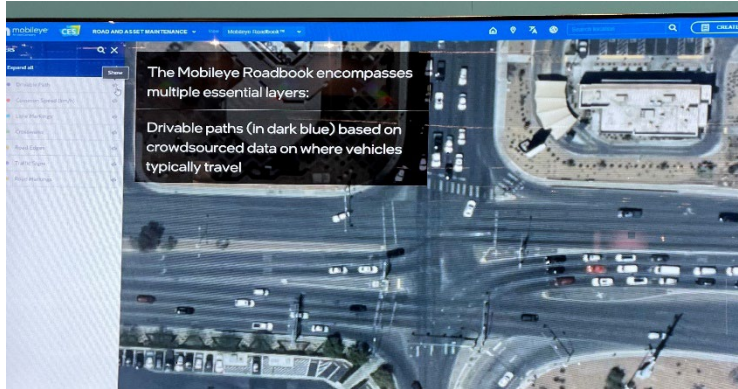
mobileye CES ROAD AND ASSET MAINTENANCE Mobileye Roadbook™

CREATE

Expand all

Show

Drivable Path

Common Speed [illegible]

Lane Markings

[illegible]

Road Edges

Traffic Signs

Road Markings

The Mobileye Roadbook encompasses multiple essential layers:

Drivable paths (in dark blue) based on crowdsourced data on where vehicles typically travel